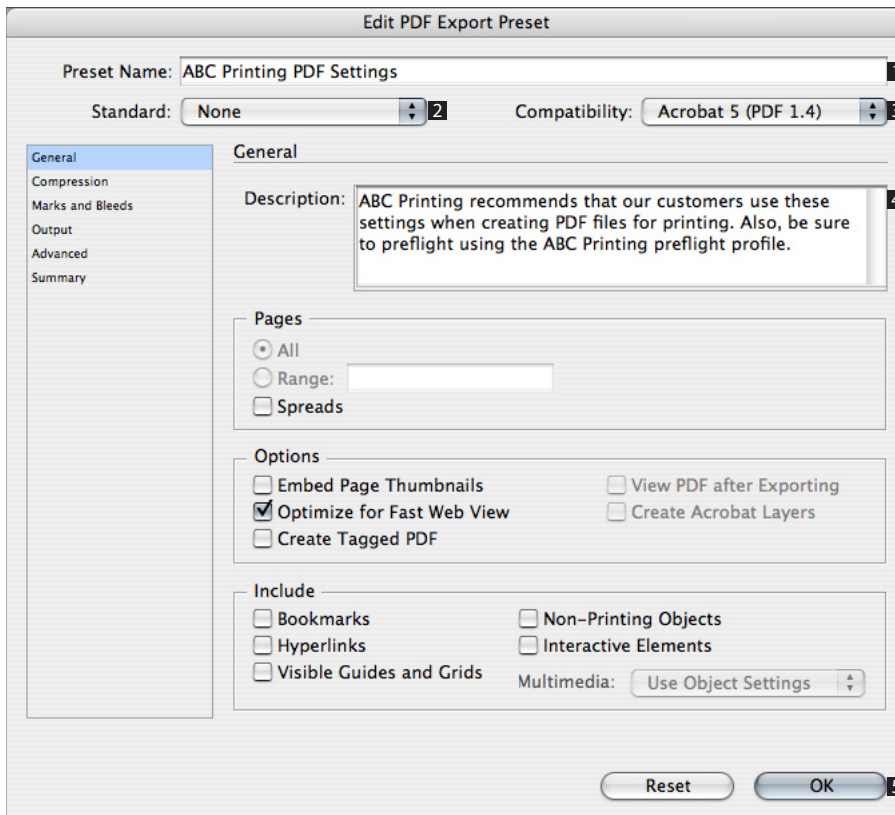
Edit PDF Export Preset

Preset Name: ABC Printing PDF Settings

Standard: None 2 Compatibility: Acrobat 5 (PDF 1.4)

General
Compression
Marks and Bleeds
Output
Advanced
Summary

General

Description: ABC Printing recommends that our customers use these settings when creating PDF files for printing. Also, be sure to preflight using the ABC Printing preflight profile.

Pages
All
Range:
Spreads

Options
Embed Page Thumbnails
Optimize for Fast Web View
Create Tagged PDF
View PDF after Exporting
Create Acrobat Layers

Include
Bookmarks
Hyperlinks
Visible Guides and Grids
Non-Printing Objects
Interactive Elements
Multimedia: Use Object Settings

Reset OK